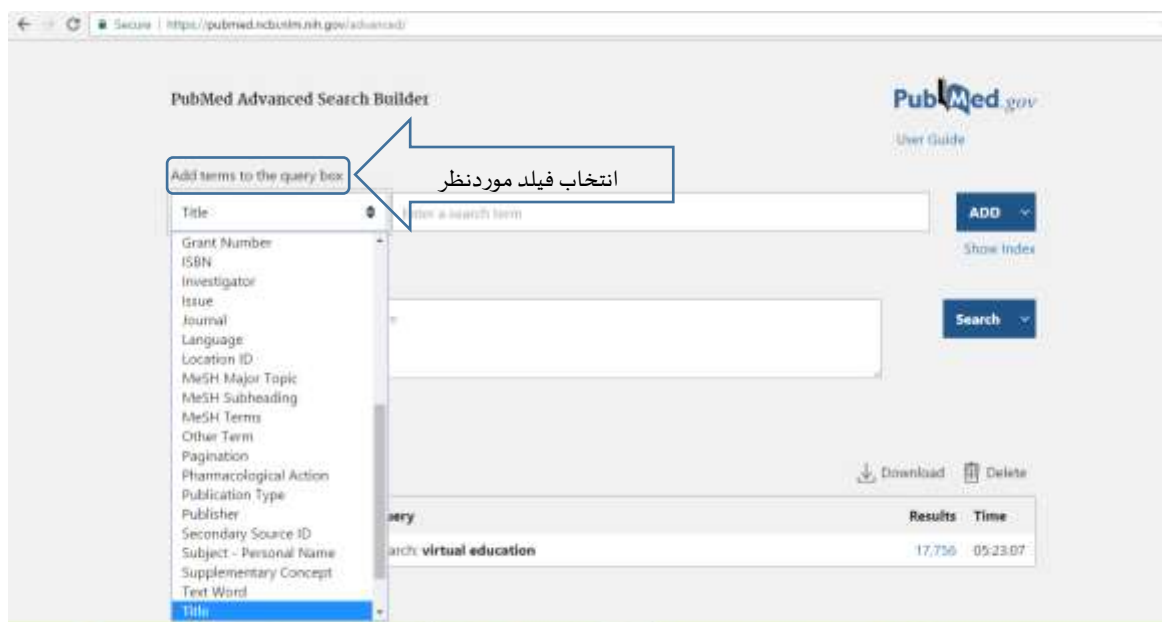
Secure | https://pubmed.ncbi.nlm.nih.gov/advanced/

PubMed Advanced Search Builder

PubMed.gov

User Guide

Add terms to the query box

انتخاب فیلد موردنظر

Title

Enter a search term

ADD

Show Index

Grant Number
ISBN
Investigator
Issue
Journal
Language
Location ID
MeSH Major Topic
MeSH Subheading
MeSH Terms
Other Term
Pagination
Pharmacological Action
Publication Type
Publisher
Secondary Source ID
Subject - Personal Name
Supplementary Concept
Text Word
Title

Search

Download Delete

| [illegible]ery | Results | Time |
|---|---|---|
| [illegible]arch: **virtual education** | 17,756 | 05:23:07 |